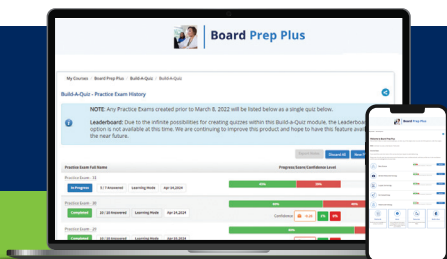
Board Prep Plus

My Courses / Board Prep Plus / Build-A-Quiz / Build-A-Quiz

Build-A-Quiz - Practice Exam History

NOTE: Any Practice Exams created prior to March 8, 2022 will be listed below as a single quiz below.

Leaderboard: Due to the infinite possibilities for creating quizzes within this Build-a-Quiz module, the Leaderboard option is not available at this time. We are continuing to improve this product and hope to have this feature available in the near future.

Dismiss All

Practice Exam Full Name

Progress Score/Confidence Level

Practice Exam - 22

In Progress

0 / 1 Answered

Learning Mode

Apr 24,2024

Practice Exam - 21

Completed

10 / 10 Answered

Learning Mode

Apr 24,2024

Confidence

Practice Exam - 20

Completed

Learning Mode

Apr 24,2024

Board Prep Plus